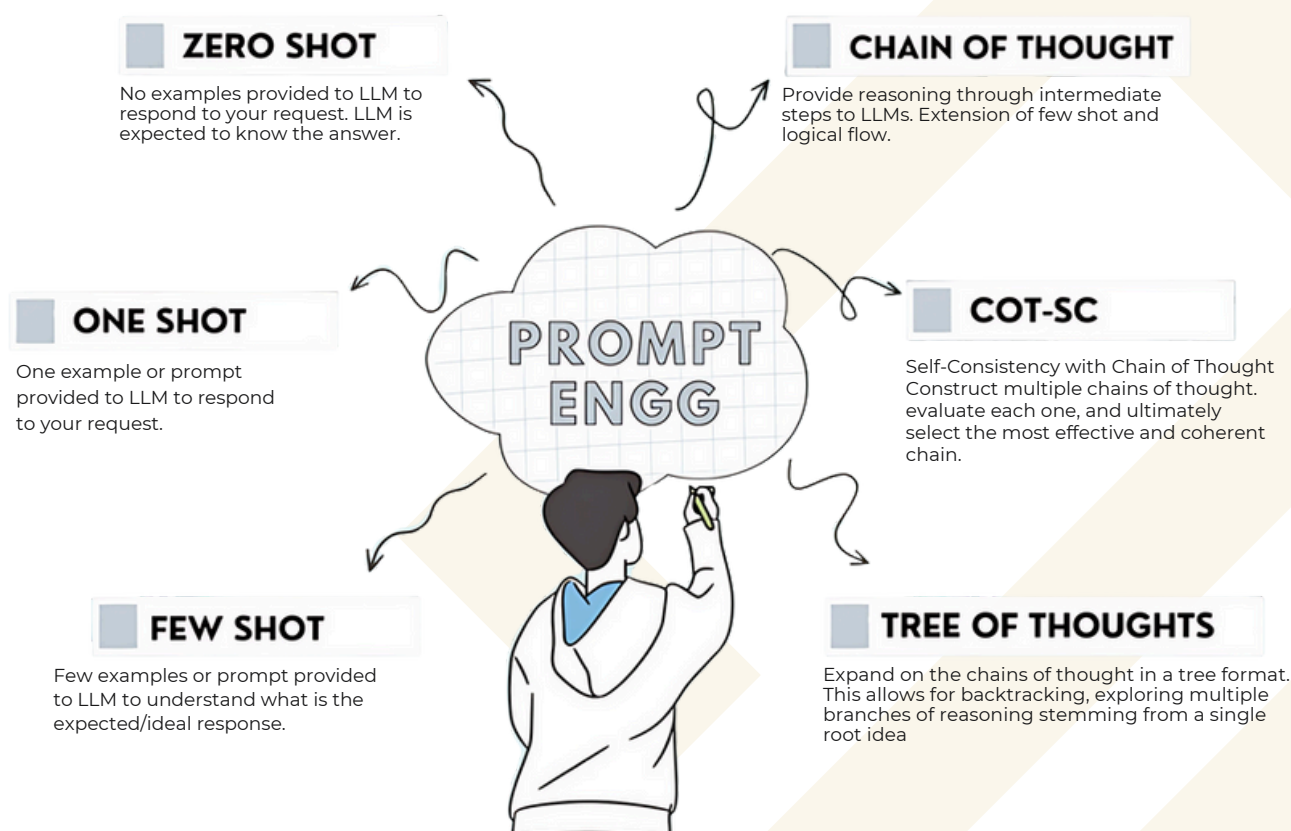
ZERO SHOT

No examples provided to LLM to respond to your request. LLM is expected to know the answer.

CHAIN OF THOUGHT

Provide reasoning through intermediate steps to LLMs. Extension of few shot and logical flow.

PROMPT ENGG

ONE SHOT

One example or prompt provided to LLM to respond to your request.

COT-SC

Self-Consistency with Chain of Thought Construct multiple chains of thought. evaluate each one, and ultimately select the most effective and coherent chain.

FEW SHOT

Few examples or prompt provided to LLM to understand what is the expected/ideal response.

TREE OF THOUGHTS

Expand on the chains of thought in a tree format. This allows for backtracking, exploring multiple branches of reasoning stemming from a single root idea